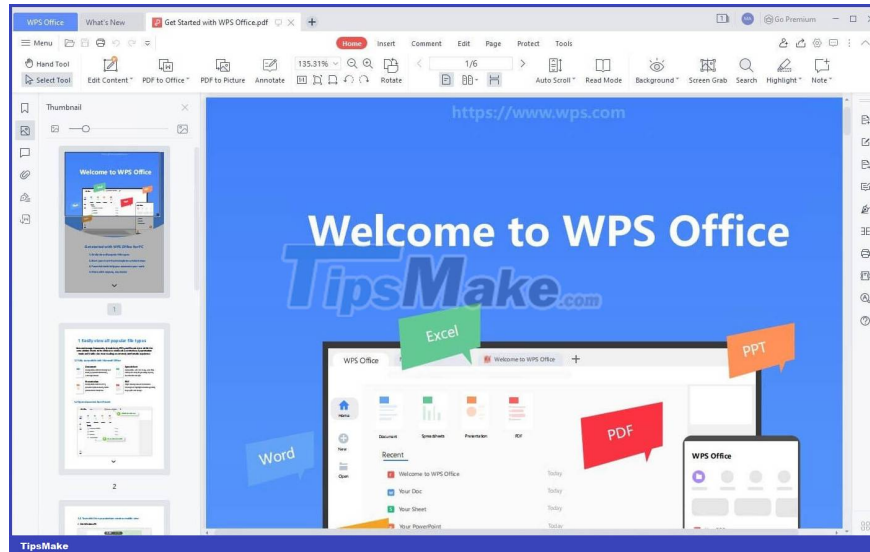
WPS Office
What's New
Get Started with WPS Office.pdf
+
Go Premium

Menu
Home Insert Comment Edit Page Protect Tools

Hand Tool
Select Tool
Edit Content
PDF to Office
PDF to Picture
Annotate
135.31%
1/6
Rotate
Auto Scroll
Read Mode
Background
Screen Grab
Search
Highlight
Note

Thumbnail

Welcome to WPS Office

1

1 Easily view all popular file types

2

https://www.wps.com

Welcome to WPS Office

TipsMake.com

Excel
PPT
WPS Office
Welcome to WPS Office
+
Home
New
Open
Document
Spreadsheet
Presentation
PDF
Recent
Welcome to WPS Office
Today
Your Doc
Today
Your Sheet
Today
Your PowerPoint
Today
PDF
Word
WPS Office

TipsMake